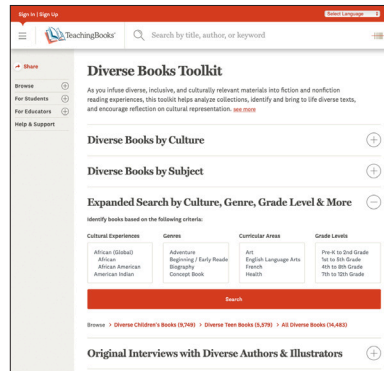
Sign In | Sign Up

Select Language

TeachingBooks

Search by title, author, or keyword

Share

Browse

For Students

For Educators

Help & Support

Diverse Books Toolkit

As you infuse diverse, inclusive, and culturally relevant materials into fiction and nonfiction reading experiences, this toolkit helps analyze collections, identify and bring to life diverse texts, and encourage reflection on cultural representation. see more

Diverse Books by Culture

Diverse Books by Subject

Expanded Search by Culture, Genre, Grade Level & More

Identify books based on the following criteria:

Cultural Experiences
African (Global)
African
African American
American Indian

Genres
Adventure
Beginning / Early Reade
Biography
Concept Book

Curricular Areas
Art
English Language Arts
French
Health

Grade Levels
Pre-K to 2nd Grade
1st to 6th Grade
4th to 8th Grade
7th to 12th Grade

Search

Browse > Diverse Children's Books (9,749) > Diverse Teen Books (5,579) > All Diverse Books (14,483)

Original Interviews with Diverse Authors & Illustrators